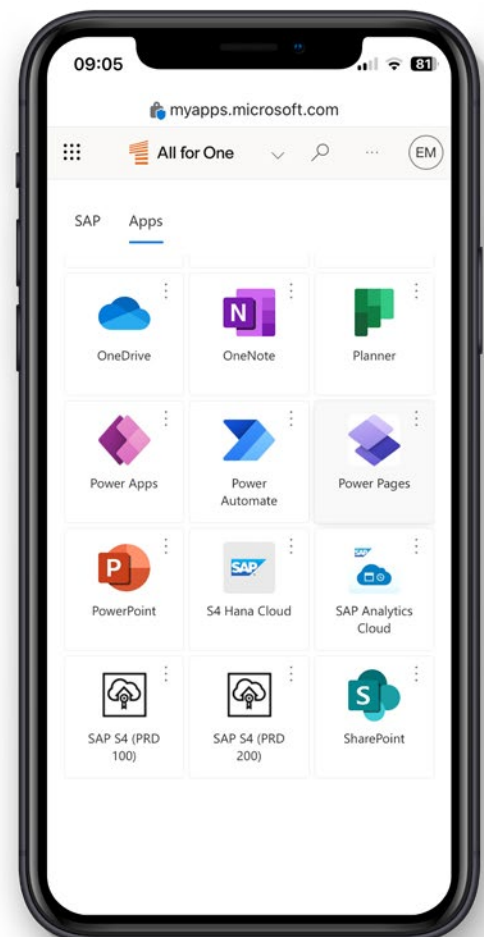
09:05
81

myapps.microsoft.com

All for One
EM

SAP Apps

OneDrive
OneNote
Planner

Power Apps
Power Automate
Power Pages

PowerPoint
S4 Hana Cloud
SAP Analytics Cloud

SAP S4 (PRD 100)
SAP S4 (PRD 200)
SharePoint